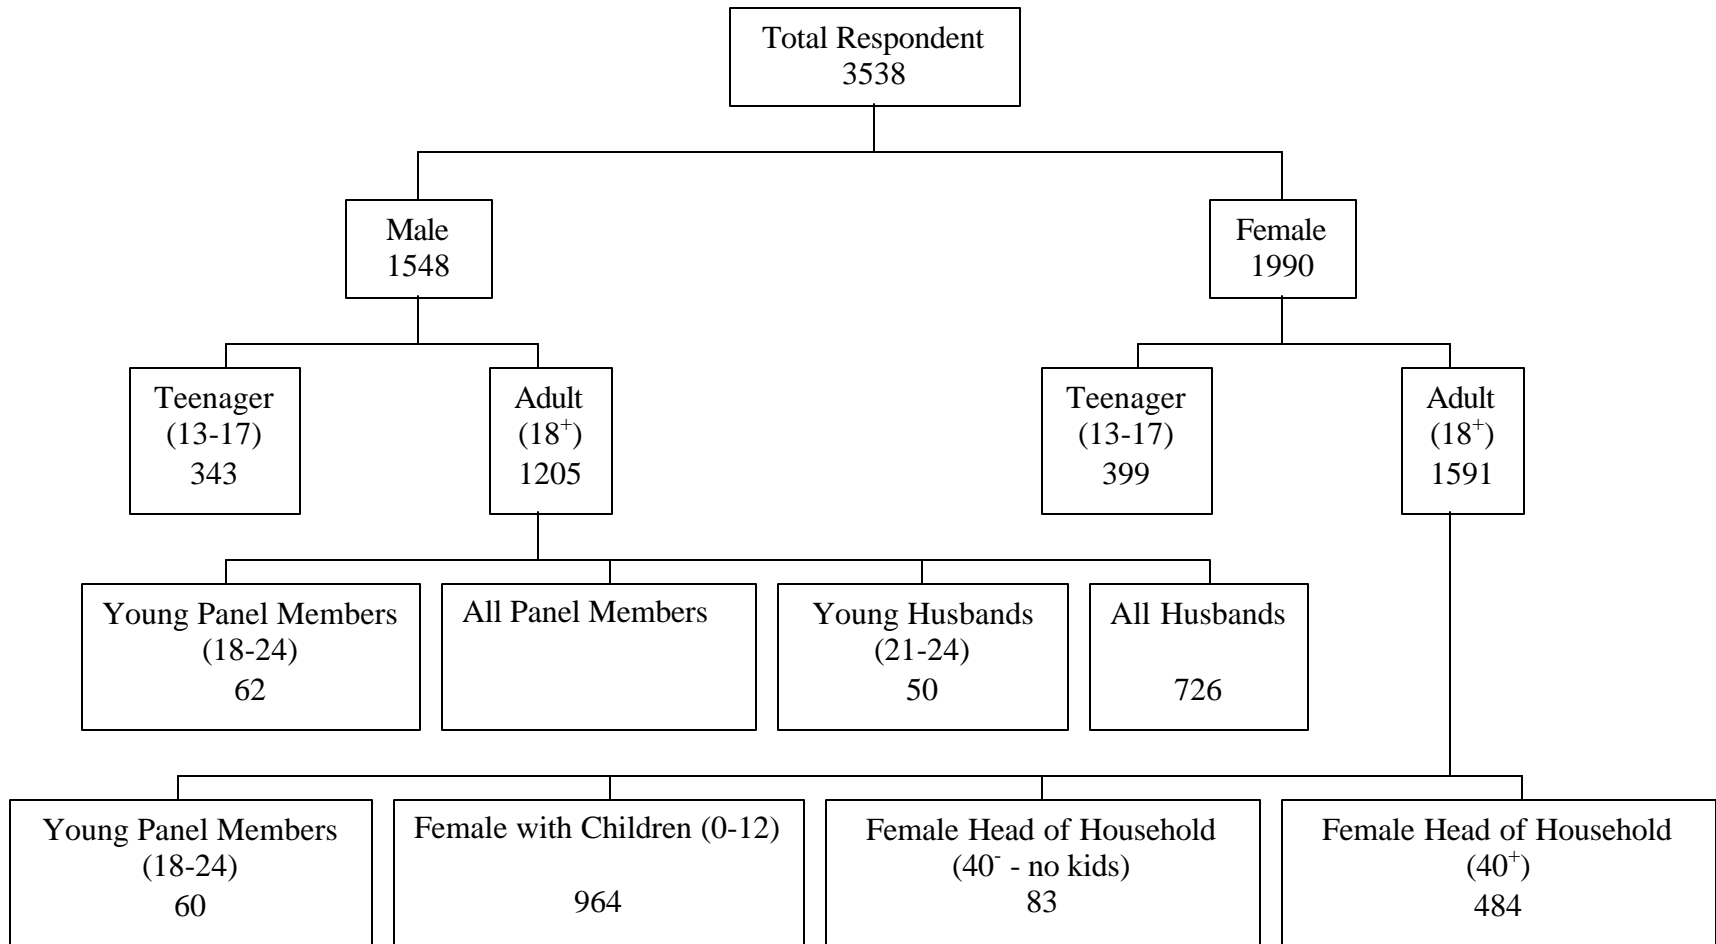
Total Respondent
3538

Male
1548

Female
1990

Teenager
(13-17)
343

Adult
($18^+$)
1205

Teenager
(13-17)
399

Adult
($18^+$)
1591

Young Panel Members
(18-24)
62

All Panel Members

Young Husbands
(21-24)
50

All Husbands
726

Young Panel Members
(18-24)
60

Female with Children (0-12)
964

Female Head of Household
($40^-$ - no kids)
83

Female Head of Household
($40^+$)
484